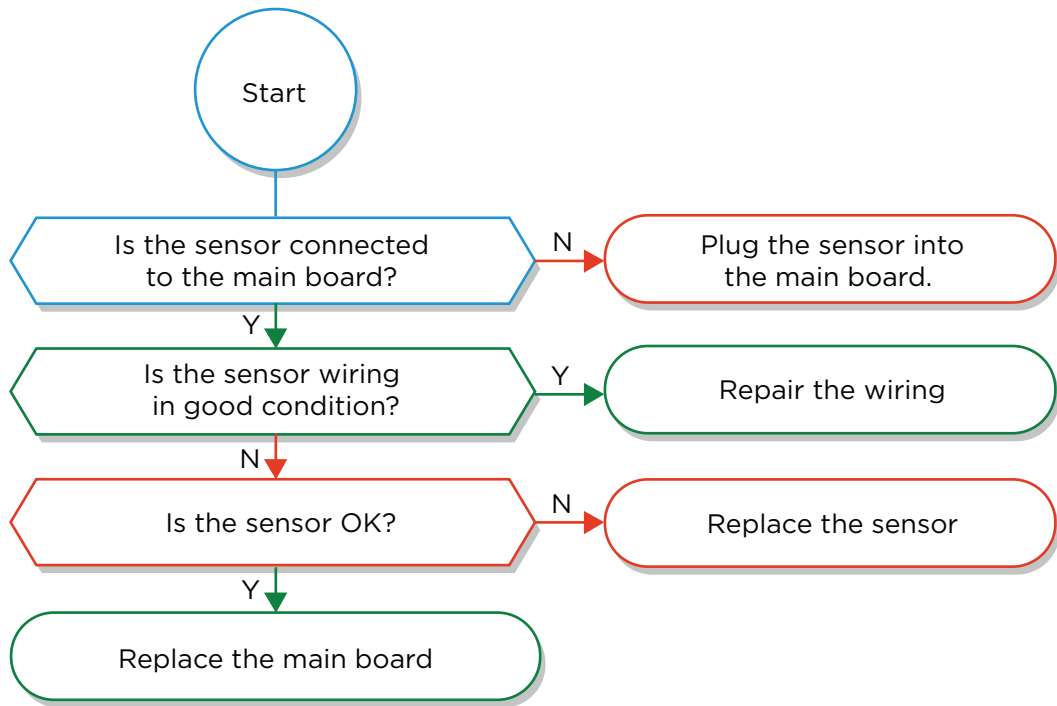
Start

Is the sensor connected to the main board?

N

Plug the sensor into the main board.

Y

Is the sensor wiring in good condition?

Y

Repair the wiring

N

Is the sensor OK?

N

Replace the sensor

Y

Replace the main board